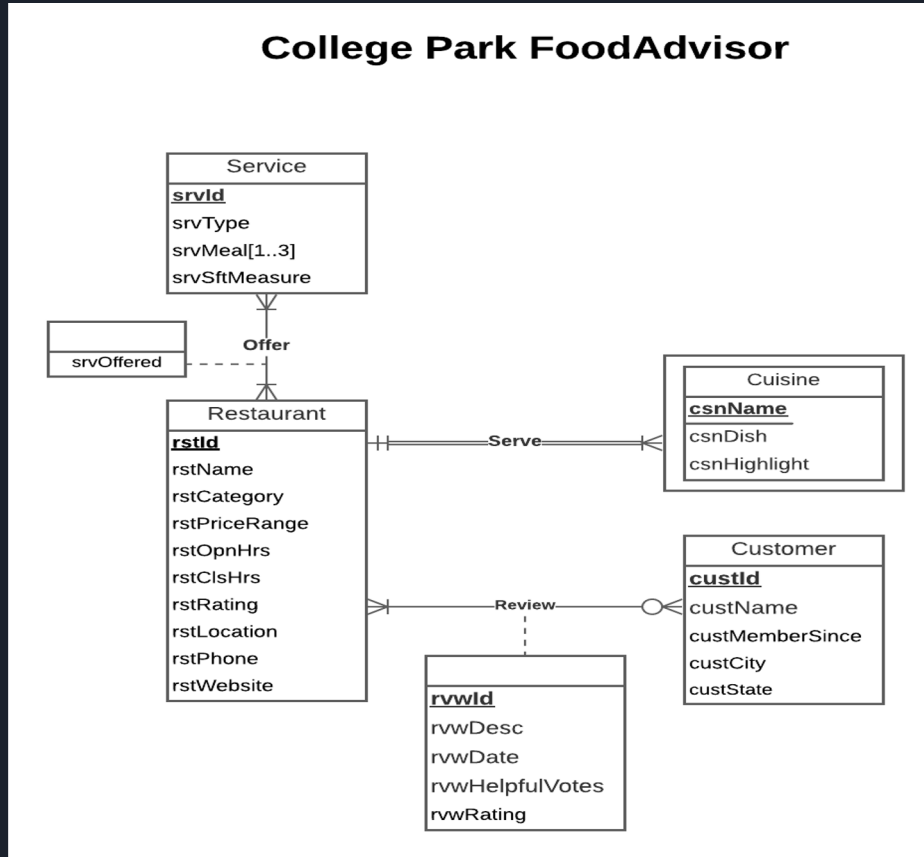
College Park FoodAdvisor

Service
srvId
srvType
srvMeal[1..3]
srvSftMeasure

Offer

srvOffered

Restaurant
rstId
rstName
rstCategory
rstPriceRange
rstOpnHrs
rstClsHrs
rstRating
rstLocation
rstPhone
rstWebsite

Serve

Cuisine
csnName
csnDish
csnHighlight

Review

Customer
custId
custName
custMemberSince
custCity
custState

rvwId
rvwDesc
rvwDate
rvwHelpfulVotes
rvwRating